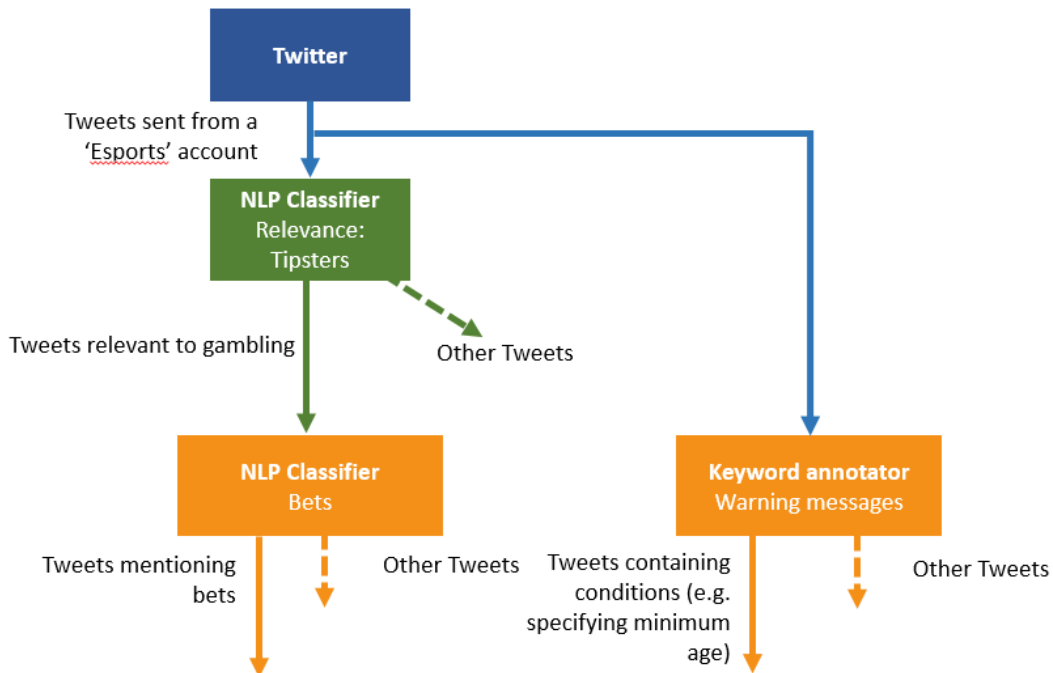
Twitter

Tweets sent from a 'Esports' account

NLP Classifier
Relevance: Tipsters

Tweets relevant to gambling

Other Tweets

NLP Classifier
Bets

Keyword annotator
Warning messages

Tweets mentioning bets

Other Tweets

Tweets containing conditions (e.g. specifying minimum age)

Other Tweets